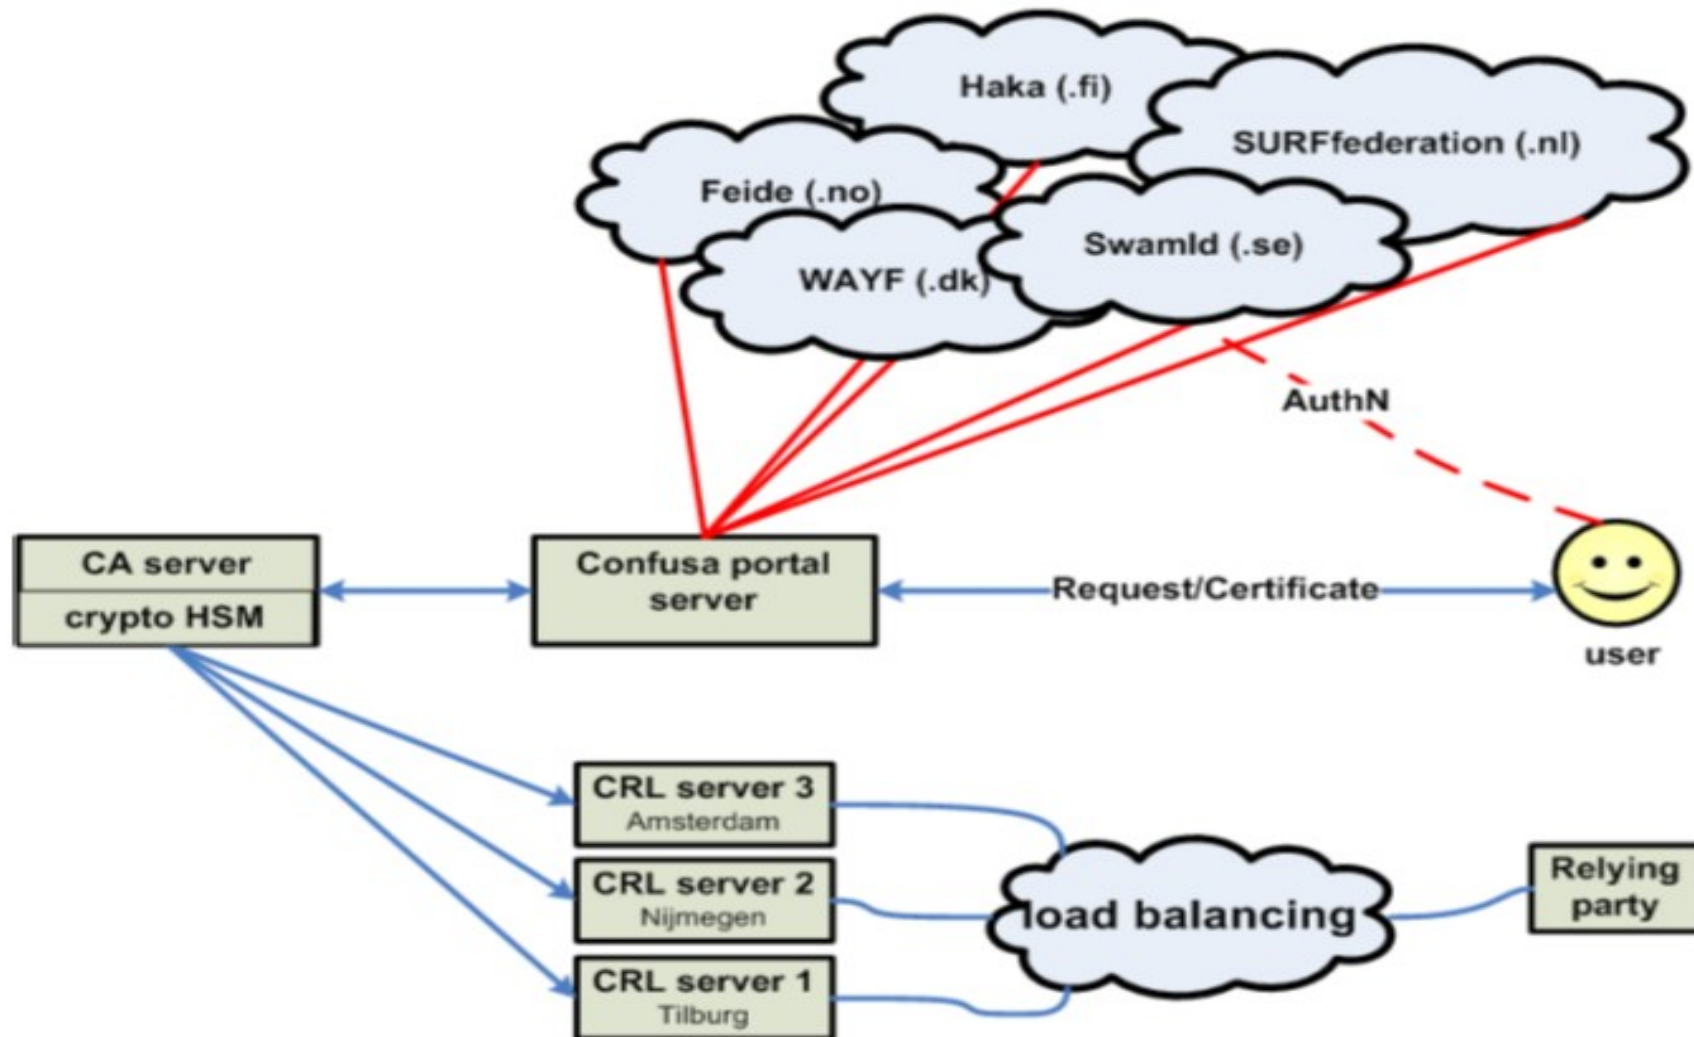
Haka (.fi)
SURFfederation (.nl)
Feide (.no)
SwamId (.se)
WAYF (.dk)
AuthN
CA server
crypto HSM
Confusa portal server
Request/Certificate
user
CRL server 3
Amsterdam
CRL server 2
Nijmegen
CRL server 1
Tilburg
load balancing
Relying party